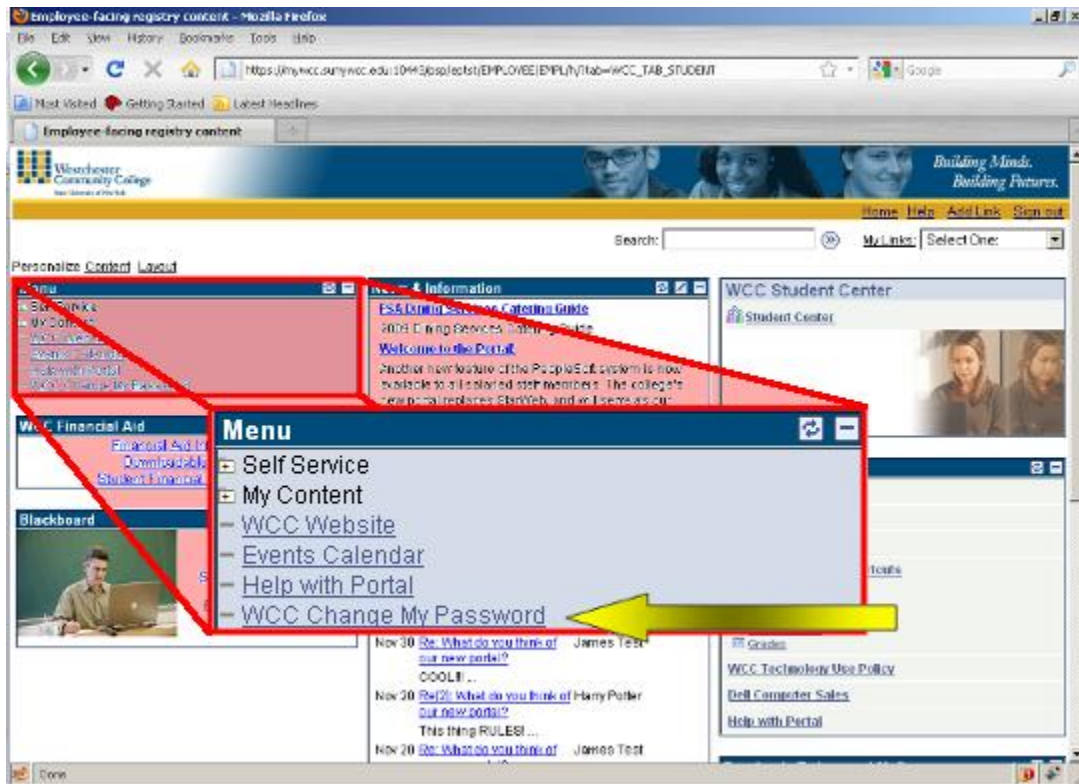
Employee-facing registry content - Mozilla Firefox

File Edit View History Bookmarks Tools Help

https://mywcc.sunywcc.edu:10443/psp/ectst/EMPLOYEE/EMPL/h/?tab=WCC_TAB_STUDENT

Google

Most Visited Getting Started Latest Headlines

Employee-facing registry content

Westchester Community College
State University of New York

Building Minds. Building Futures.

Home Help Add Link Sign out

Search:

My Links: Select One:

Personalize Content Layout

Menu

Self Service
My Content
WCC Website
Events Calendar
Help with Portal
WCC Change My Password

News & Information

FS&Dining Services Catering Guide
2009 Dining Services Catering Guide
Welcome to the Portal
Another new feature of the PeopleSoft system is now available to all salaried staff members. The college's new portal replaces StarWeb, and will serve as our

WCC Student Center

Student Center

WCC Financial Aid

Financial Aid
Downloadable
Student Financial

Blackboard

Nov 30 Re: What do you think of our new portal? James Test
COOL!!...
Nov 30 Re(2): What do you think of our new portal? Harry Potter
This thing RULES!...
Nov 20 Re: What do you think of James Test

Grades
WCC Technology Use Policy
Dell Computer Sales
Help with Portal

Done